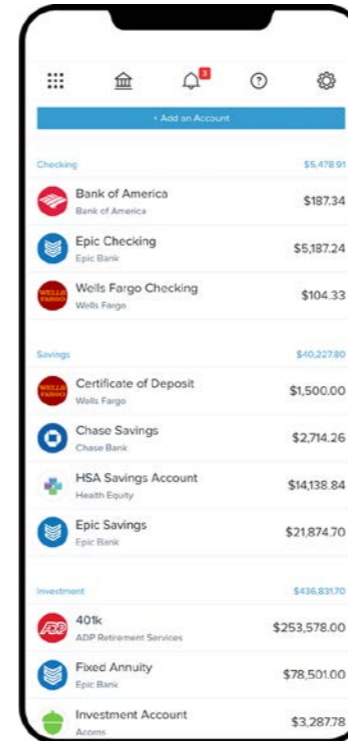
3

+ Add an Account

Checking $5,478.91

Bank of America
Bank of America
$187.34

Epic Checking
Epic Bank
$5,187.24

WELLS FARGO
Wells Fargo Checking
Wells Fargo
$104.33

Savings $40,227.80

WELLS FARGO
Certificate of Deposit
Wells Fargo
$1,500.00

Chase Savings
Chase Bank
$2,714.26

HSA Savings Account
Health Equity
$14,138.84

Epic Savings
Epic Bank
$21,874.70

Investment $436,831.70

ADP
401k
ADP Retirement Services
$253,578.00

Fixed Annuity
Epic Bank
$78,501.00

Investment Account
Acorns
$3,287.78